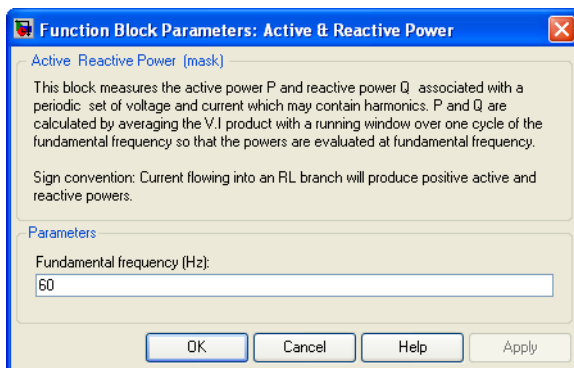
Function Block Parameters: Active & Reactive Power

Active Reactive Power (mask)

This block measures the active power P and reactive power Q associated with a periodic set of voltage and current which may contain harmonics. P and Q are calculated by averaging the V.I product with a running window over one cycle of the fundamental frequency so that the powers are evaluated at fundamental frequency.

Sign convention: Current flowing into an RL branch will produce positive active and reactive powers.

Parameters

Fundamental frequency (Hz):

60

OK Cancel Help Apply